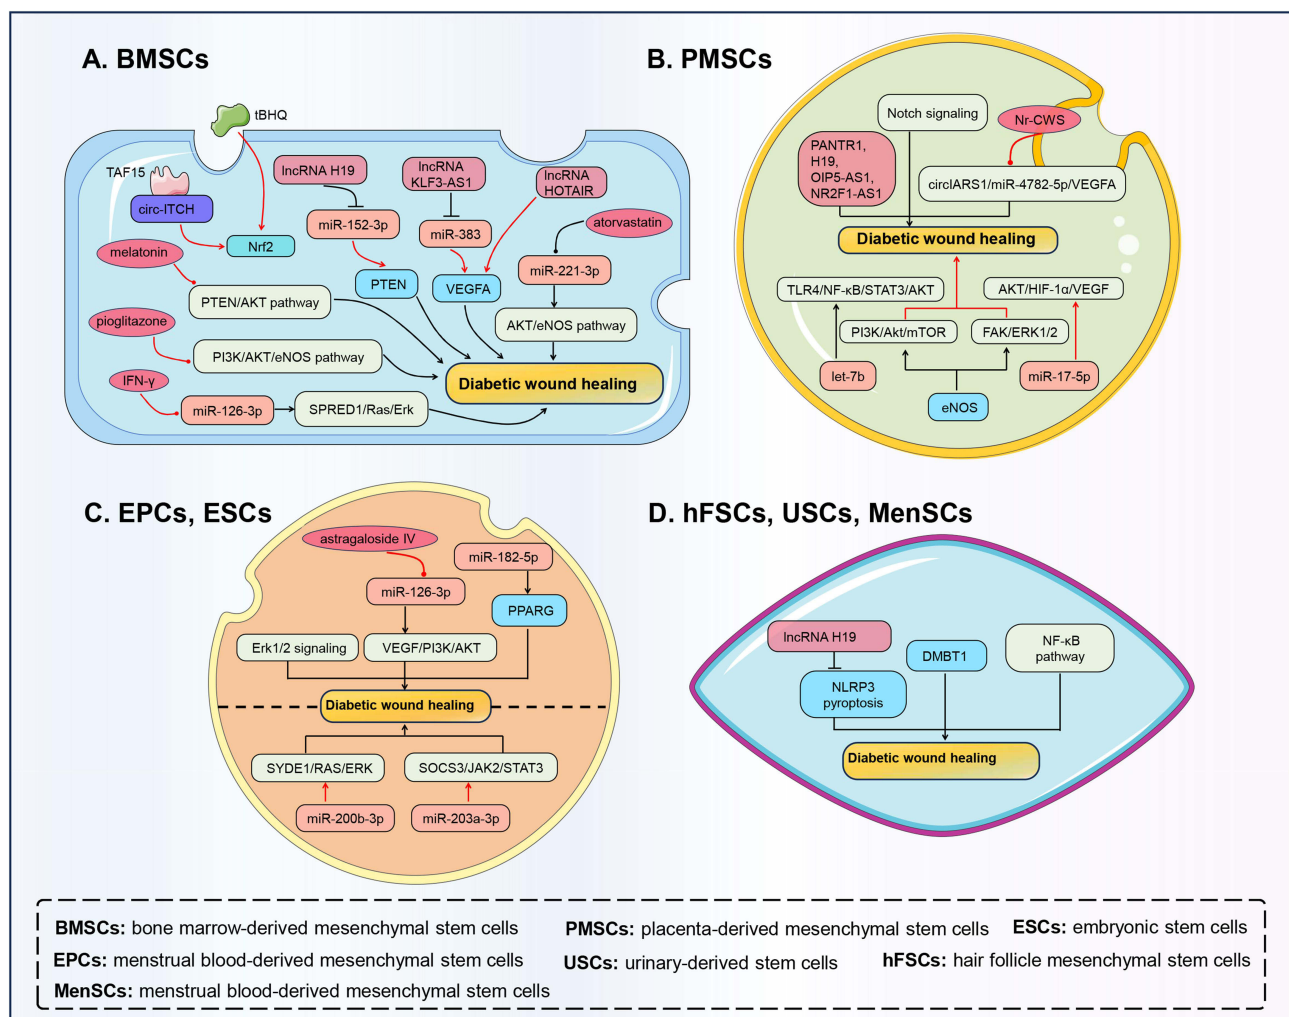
A. BMSCs

tBHQ

TAF15

circ-ITCH

lncRNA H19

lncRNA KLF3-AS1

lncRNA HOTAIR

atorvastatin

melatonin

Nrf2

miR-152-3p

miR-383

miR-221-3p

PTEN

VEGFA

PTEN/AKT pathway

pioglitazone

AKT/eNOS pathway

PI3K/AKT/eNOS pathway

IFN-γ

Diabetic wound healing

miR-126-3p

SPRED1/Ras/Erk

B. PMSCs

Notch signaling

Nr-CWS

PANTR1, H19, OIP5-AS1, NR2F1-AS1

circIARS1/miR-4782-5p/VEGFA

Diabetic wound healing

TLR4/NF-κB/STAT3/AKT

AKT/HIF-1α/VEGF

PI3K/Akt/mTOR

FAK/ERK1/2

let-7b

miR-17-5p

eNOS

C. EPCs, ESCs

astragaloside IV

miR-182-5p

miR-126-3p

PPARG

Erk1/2 signaling

VEGF/PI3K/AKT

Diabetic wound healing

SYDE1/RAS/ERK

SOCS3/JAK2/STAT3

miR-200b-3p

miR-203a-3p

D. hFSCs, USCs, MenSCs

lncRNA H19

DMBT1

NF-κB pathway

NLRP3 pyroptosis

Diabetic wound healing

BMSCs: bone marrow-derived mesenchymal stem cells
PMSCs: placenta-derived mesenchymal stem cells
ESCs: embryonic stem cells
EPCs: menstrual blood-derived mesenchymal stem cells
USCs: urinary-derived stem cells
hFSCs: hair follicle mesenchymal stem cells
MenSCs: menstrual blood-derived mesenchymal stem cells